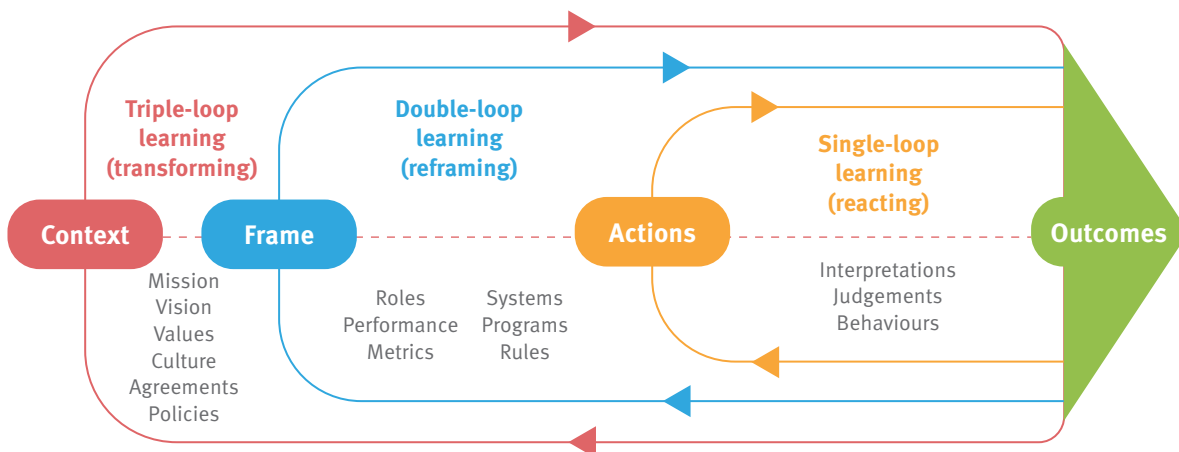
Triple-loop learning (transforming)

Double-loop learning (reframing)

Single-loop learning (reacting)

Context

Frame

Actions

Outcomes

Mission
Vision
Values
Culture
Agreements
Policies

Roles
Performance
Metrics

Systems
Programs
Rules

Interpretations
Judgements
Behaviours